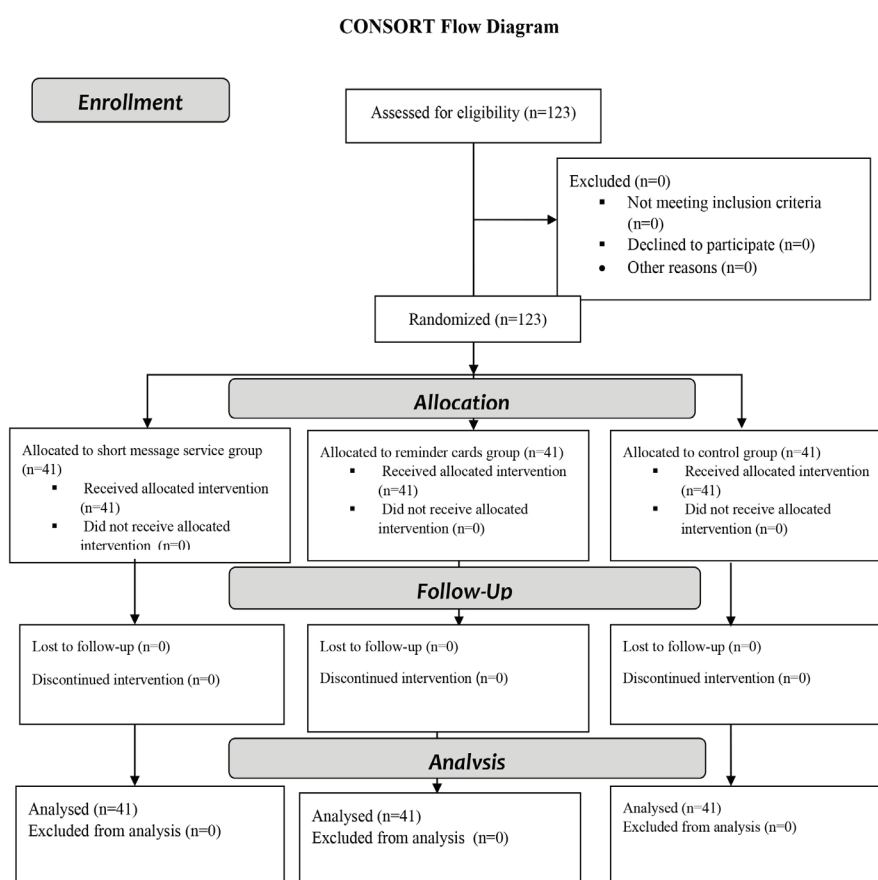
CONSORT Flow Diagram

Enrollment

Assessed for eligibility (n=123)

Excluded (n=0)
- Not meeting inclusion criteria (n=0)
- Declined to participate (n=0)
- Other reasons (n=0)

Randomized (n=123)

Allocation

Allocated to short message service group (n=41)
- Received allocated intervention (n=41)
- Did not receive allocated intervention (n=0)

Allocated to reminder cards group (n=41)
- Received allocated intervention (n=41)
- Did not receive allocated intervention (n=0)

Allocated to control group (n=41)
- Received allocated intervention (n=41)
- Did not receive allocated intervention (n=0)

Follow-Up

Lost to follow-up (n=0)

Discontinued intervention (n=0)

Lost to follow-up (n=0)

Discontinued intervention (n=0)

Lost to follow-up (n=0)

Discontinued intervention (n=0)

Analysis

Analysed (n=41)
Excluded from analysis (n=0)

Analysed (n=41)
Excluded from analysis (n=0)

Analysed (n=41)
Excluded from analysis (n=0)